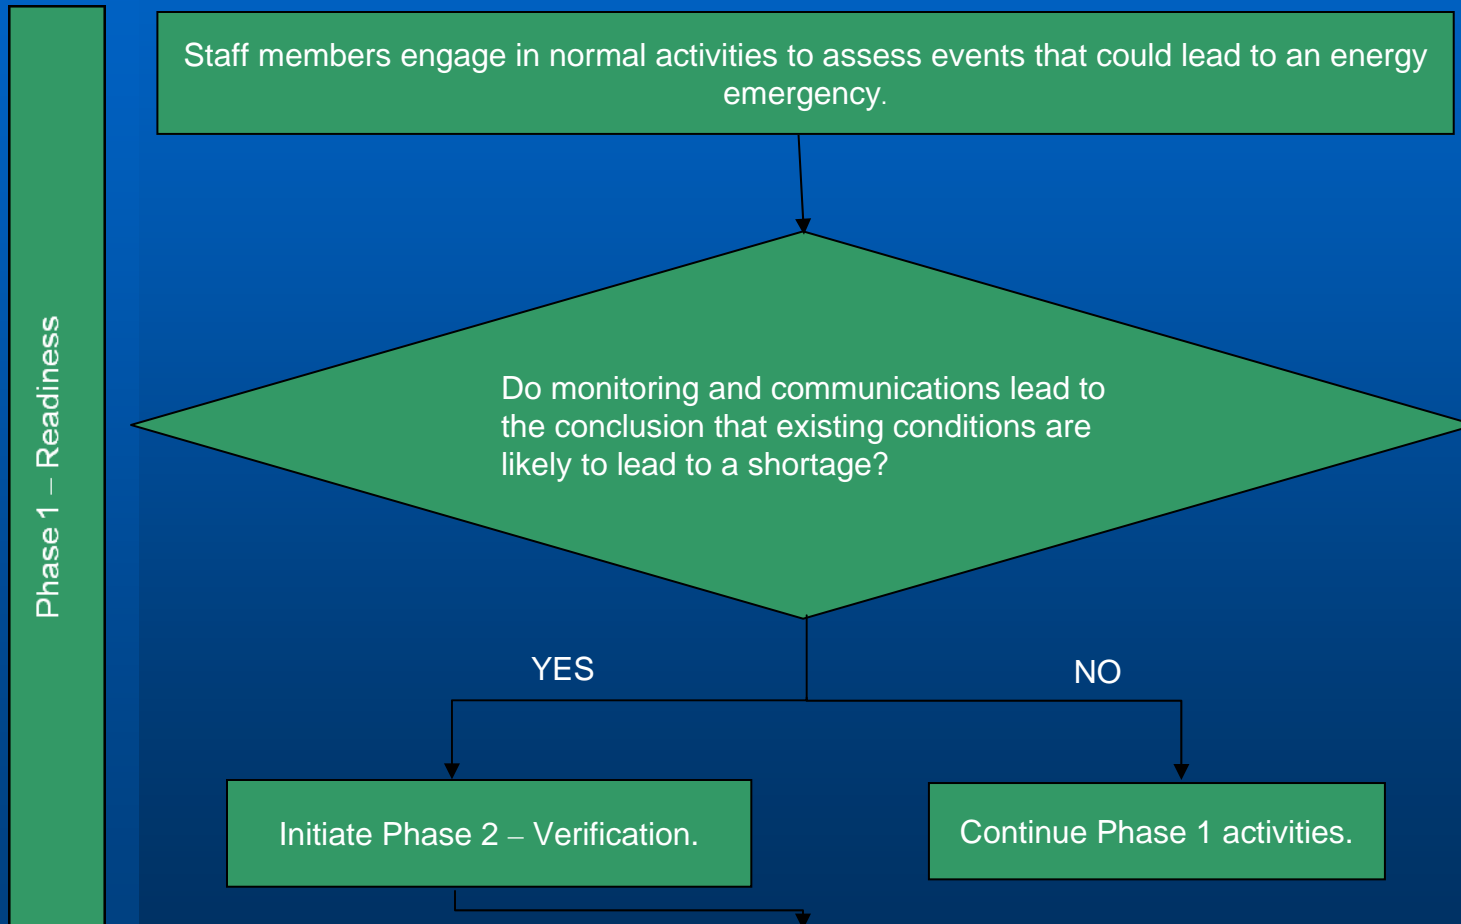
Phase 1 – Readiness

Staff members engage in normal activities to assess events that could lead to an energy emergency.

Do monitoring and communications lead to the conclusion that existing conditions are likely to lead to a shortage?

YES

NO

Initiate Phase 2 – Verification.

Continue Phase 1 activities.